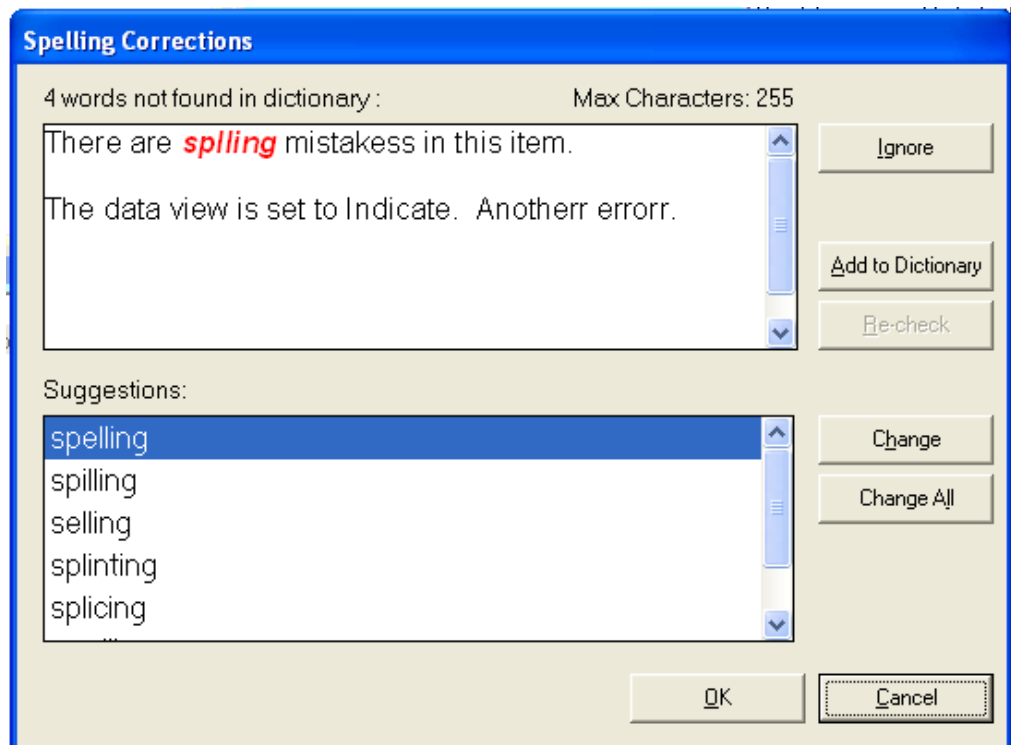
Spelling Corrections

4 words not found in dictionary :

Max Characters: 255

There are splling mistakess in this item.

The data view is set to Indicate. Anotherr errorr.

Ignore

Add to Dictionary

Re-check

Suggestions:

spelling
spilling
selling
splinting
splicing

Change

Change All

OK

Cancel